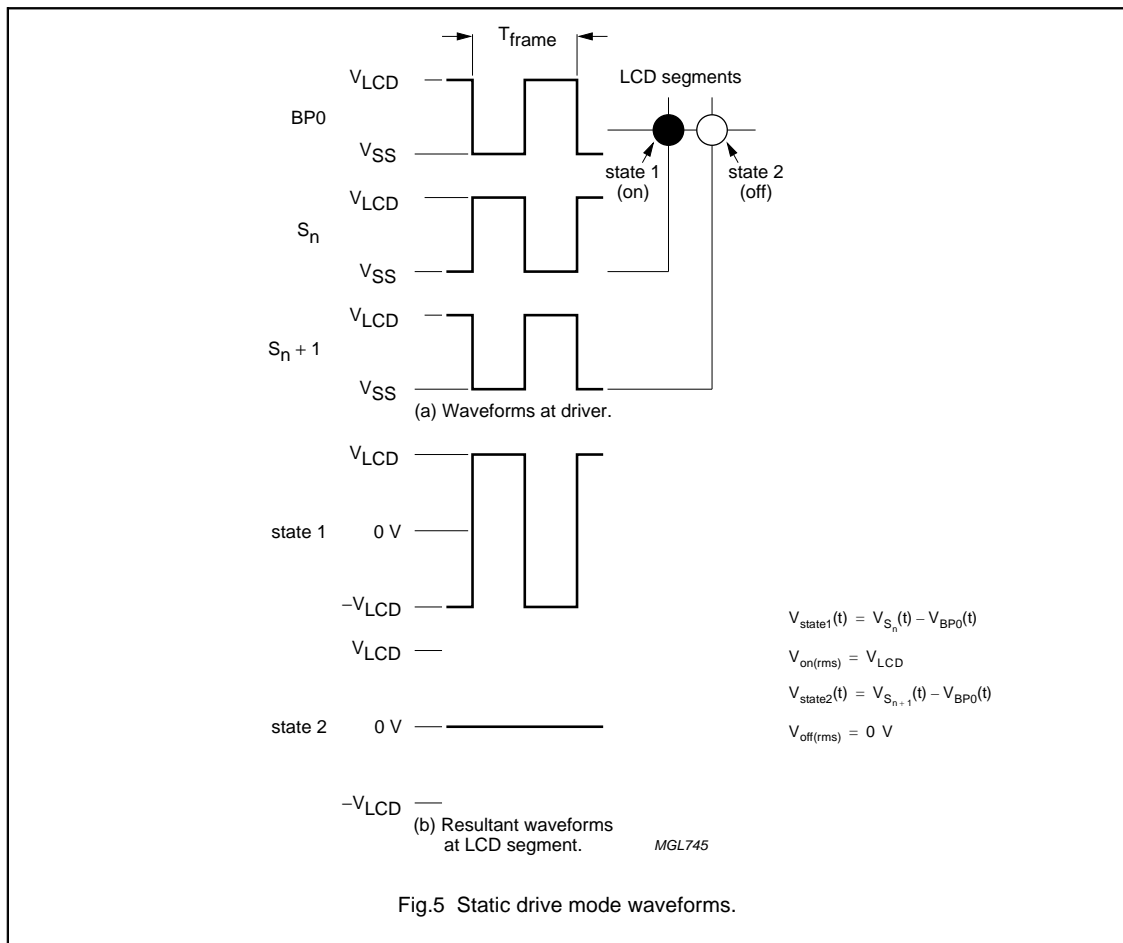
$T_{frame}$

LCD segments

$V_{LCD}$

BP0

$V_{SS}$

state 1 (on)

state 2 (off)

$V_{LCD}$

$S_n$

$V_{SS}$

$V_{LCD}$

$S_n + 1$

$V_{SS}$

(a) Waveforms at driver.

$V_{LCD}$

state 1 0 V

$-V_{LCD}$

$V_{LCD}$

state 2 0 V

$-V_{LCD}$

(b) Resultant waveforms at LCD segment.

MGL745

$V_{state1}(t) = V_{S_n}(t) - V_{BP0}(t)$

$V_{on(rms)} = V_{LCD}$

$V_{state2}(t) = V_{S_{n+1}}(t) - V_{BP0}(t)$

$V_{off(rms)} = 0$ V

Fig.5 Static drive mode waveforms.